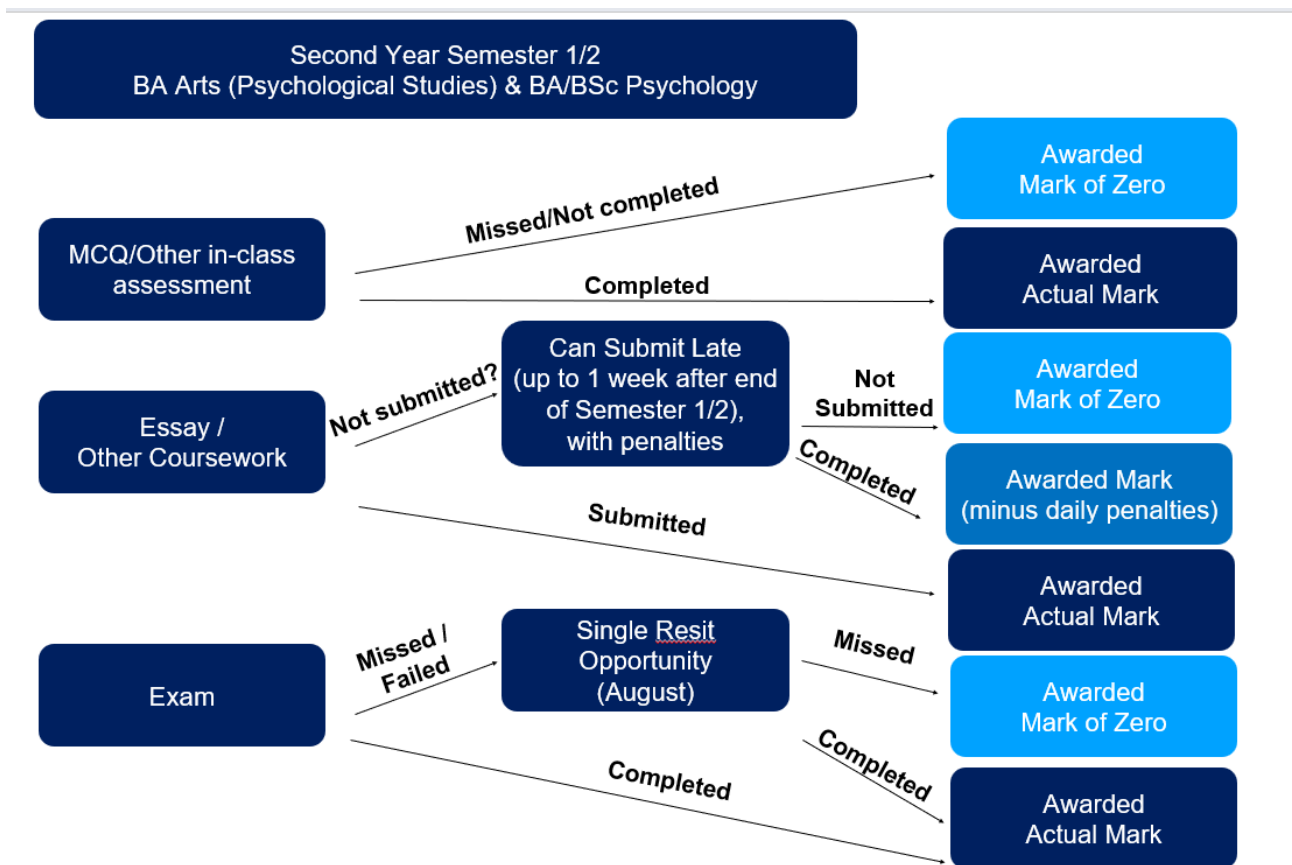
Second Year Semester 1/2
BA Arts (Psychological Studies) & BA/BSc Psychology

Awarded
Mark of Zero

Missed/Not completed

MCQ/Other in-class assessment

Completed

Awarded
Actual Mark

Can Submit Late (up to 1 week after end of Semester 1/2), with penalties

Not Submitted

Awarded
Mark of Zero

Not submitted?

Essay / Other Coursework

Completed

Awarded Mark (minus daily penalties)

Submitted

Awarded
Actual Mark

Single Resit Opportunity (August)

Missed / Failed

Missed

Awarded
Mark of Zero

Exam

Completed

Completed

Awarded
Actual Mark